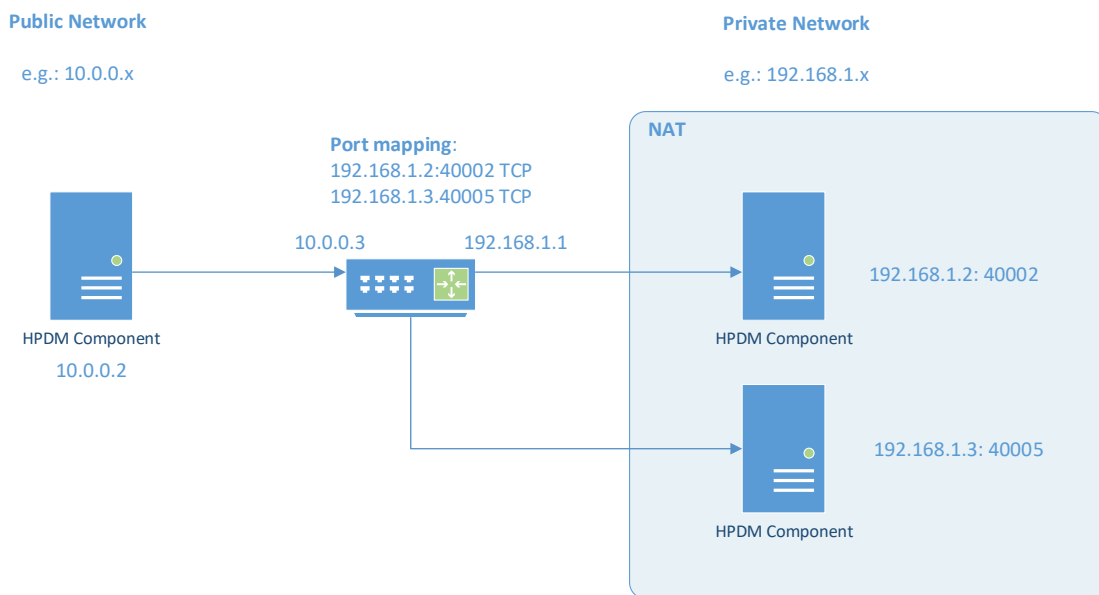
Public Network

e.g.: 10.0.0.x

Private Network

e.g.: 192.168.1.x

NAT

Port mapping:
192.168.1.2:40002 TCP
192.168.1.3.40005 TCP

10.0.0.3

192.168.1.1

192.168.1.2: 40002

HPDM Component

10.0.0.2

HPDM Component

192.168.1.3: 40005

HPDM Component